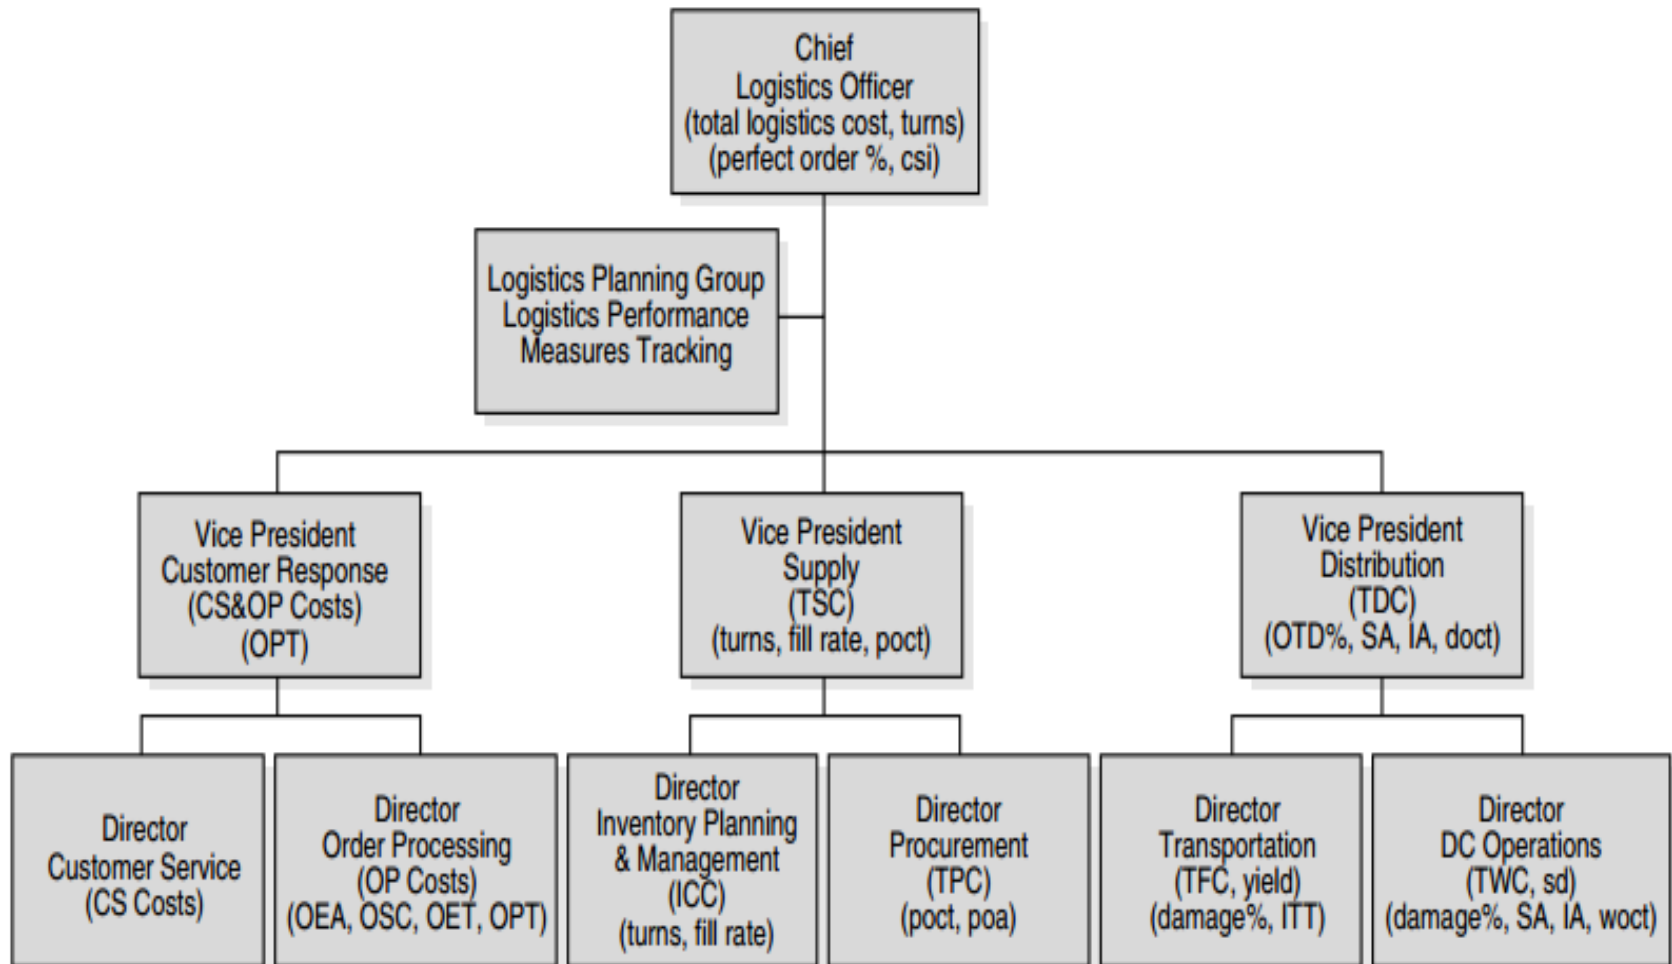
Chief
Logistics Officer
(total logistics cost, turns)
(perfect order %, csi)

Logistics Planning Group
Logistics Performance
Measures Tracking

Vice President
Customer Response
(CS&OP Costs)
(OPT)

Vice President
Supply
(TSC)
(turns, fill rate, poct)

Vice President
Distribution
(TDC)
(OTD%, SA, IA, doct)

Director
Customer Service
(CS Costs)

Director
Order Processing
(OP Costs)
(OEA, OSC, OET, OPT)

Director
Inventory Planning
& Management
(ICC)
(turns, fill rate)

Director
Procurement
(TPC)
(poct, poa)

Director
Transportation
(TFC, yield)
(damage%, ITT)

Director
DC Operations
(TWC, sd)
(damage%, SA, IA, woct)